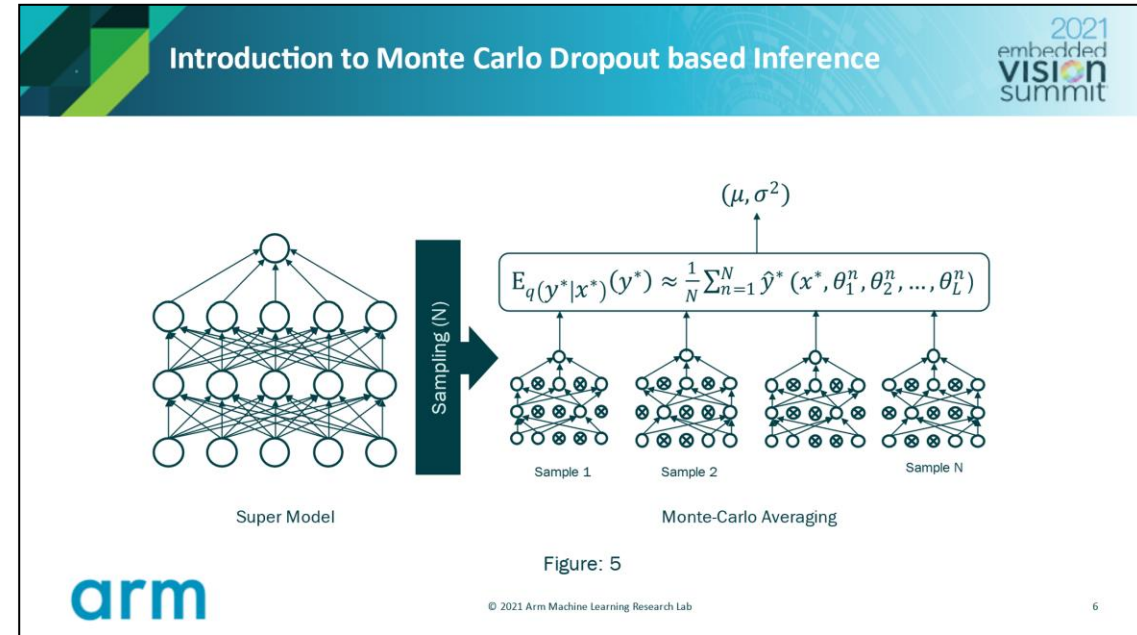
Introduction to Monte Carlo Dropout based Inference

2021 embedded vision summit

$(\mu, \sigma^2)$

Sampling (N)

$\mathrm{E}_{q(y^*|x^*)}(y^*) \approx \frac{1}{N}\sum_{n=1}^{N} \hat{y}^*(x^*, \theta_1^n, \theta_2^n, \ldots, \theta_L^n)$

Sample 1

Sample 2

Sample N

Super Model

Monte-Carlo Averaging

Figure: 5

arm

© 2021 Arm Machine Learning Research Lab

6